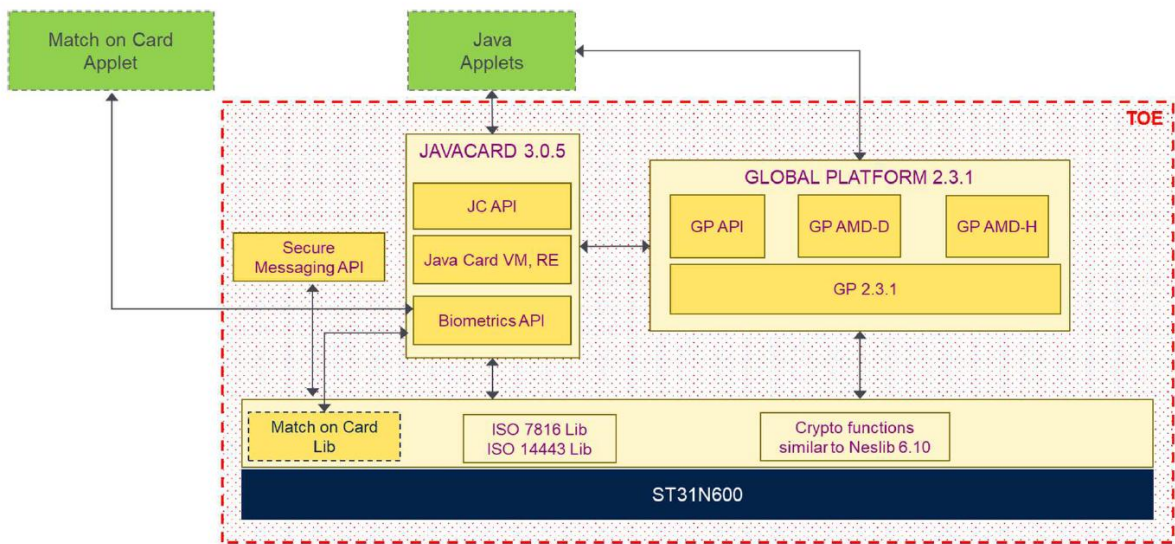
Match on Card Applet

Java Applets

TOE

JAVACARD 3.0.5

JC API

Java Card VM, RE

Biometrics API

Secure Messaging API

GLOBAL PLATFORM 2.3.1

GP API

GP AMD-D

GP AMD-H

GP 2.3.1

Match on Card Lib

ISO 7816 Lib
ISO 14443 Lib

Crypto functions similar to Neslib 6.10

ST31N600